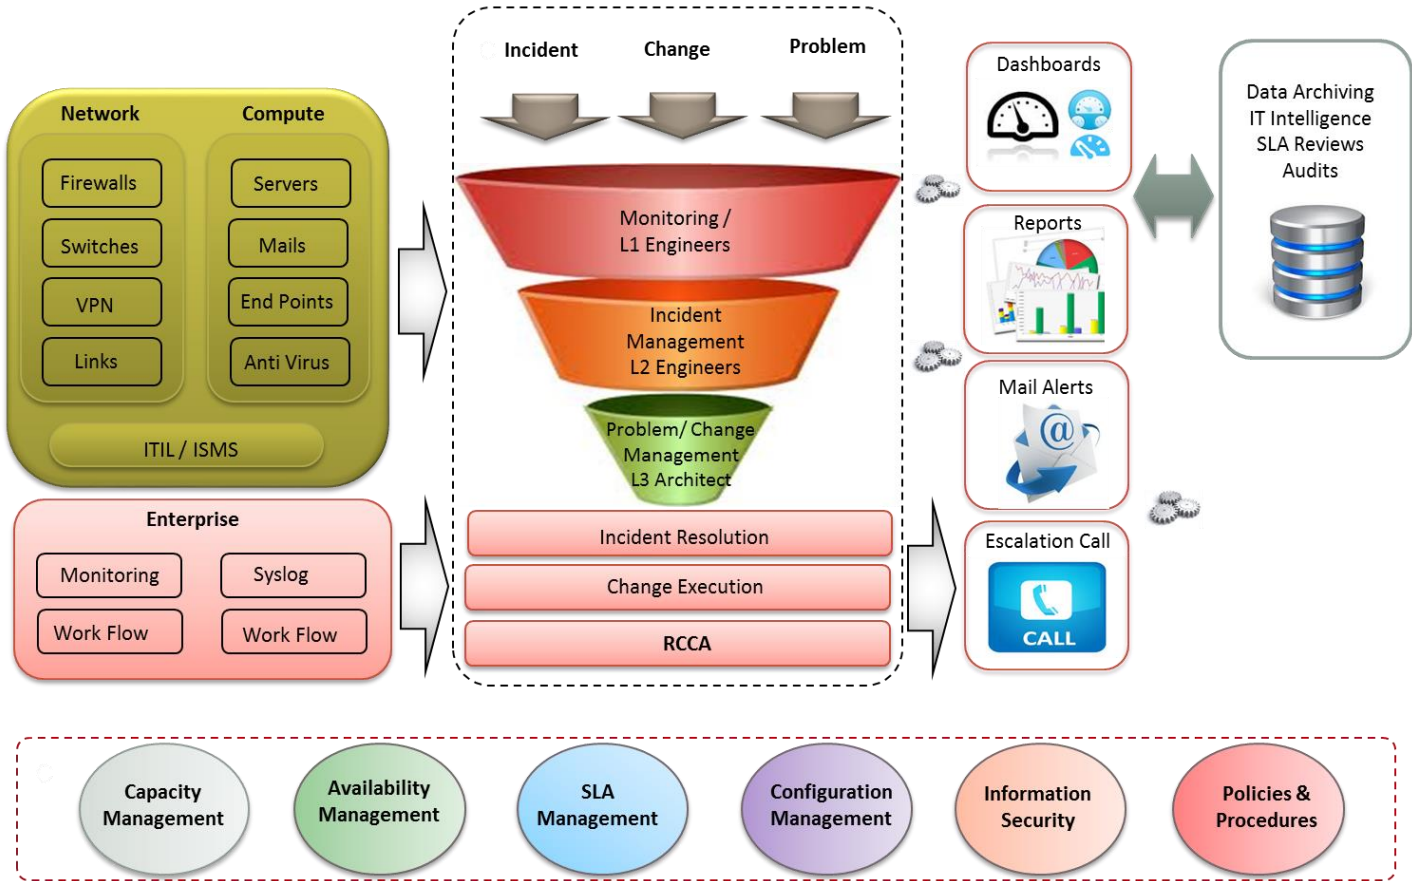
Network

Compute

Firewalls

Switches

VPN

Links

Servers

Mails

End Points

Anti Virus

ITIL / ISMS

Enterprise

Monitoring

Syslog

Work Flow

Work Flow

Incident

Change

Problem

Monitoring / L1 Engineers

Incident Management L2 Engineers

Problem/ Change Management L3 Architect

Incident Resolution

Change Execution

RCCA

Dashboards

Reports

Mail Alerts

Escalation Call

CALL

Data Archiving
IT Intelligence
SLA Reviews
Audits

Capacity Management

Availability Management

SLA Management

Configuration Management

Information Security

Policies & Procedures